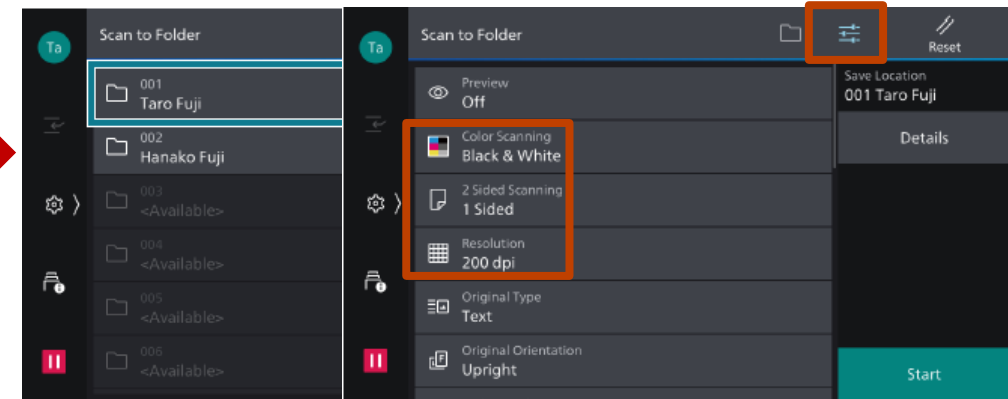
Ta

Scan to Folder

001
Taro Fuji

002
Hanako Fuji

003
<Available>

004
<Available>

005
<Available>

006
<Available>

Ta

Scan to Folder

Reset

Preview
Off

Color Scanning
Black & White

2 Sided Scanning
1 Sided

Resolution
200 dpi

Original Type
Text

Original Orientation
Upright

Save Location
001 Taro Fuji

Details

Start